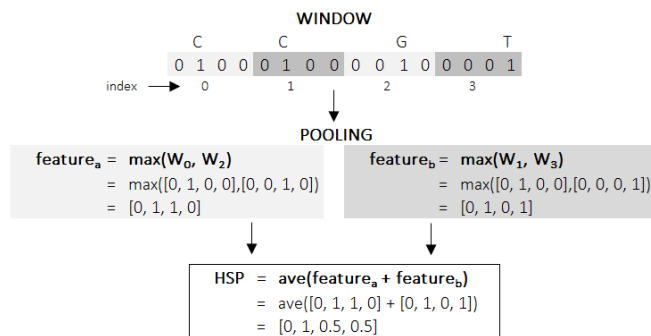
WINDOW

C C G T

0 1 0 0 0 1 0 0 0 0 1 0 0 0 0 1

index 0 1 2 3

POOLING

$\text{feature}_a$ = $\max(W_0, W_2)$
= max([0, 1, 0, 0],[0, 0, 1, 0])
= [0, 1, 1, 0]

$\text{feature}_b$ = $\max(W_1, W_3)$
= max([0, 1, 0, 0],[0, 0, 0, 1])
= [0, 1, 0, 1]

HSP = ave($\text{feature}_a$ + $\text{feature}_b$)
= ave([0, 1, 1, 0] + [0, 1, 0, 1])
= [0, 1, 0.5, 0.5]